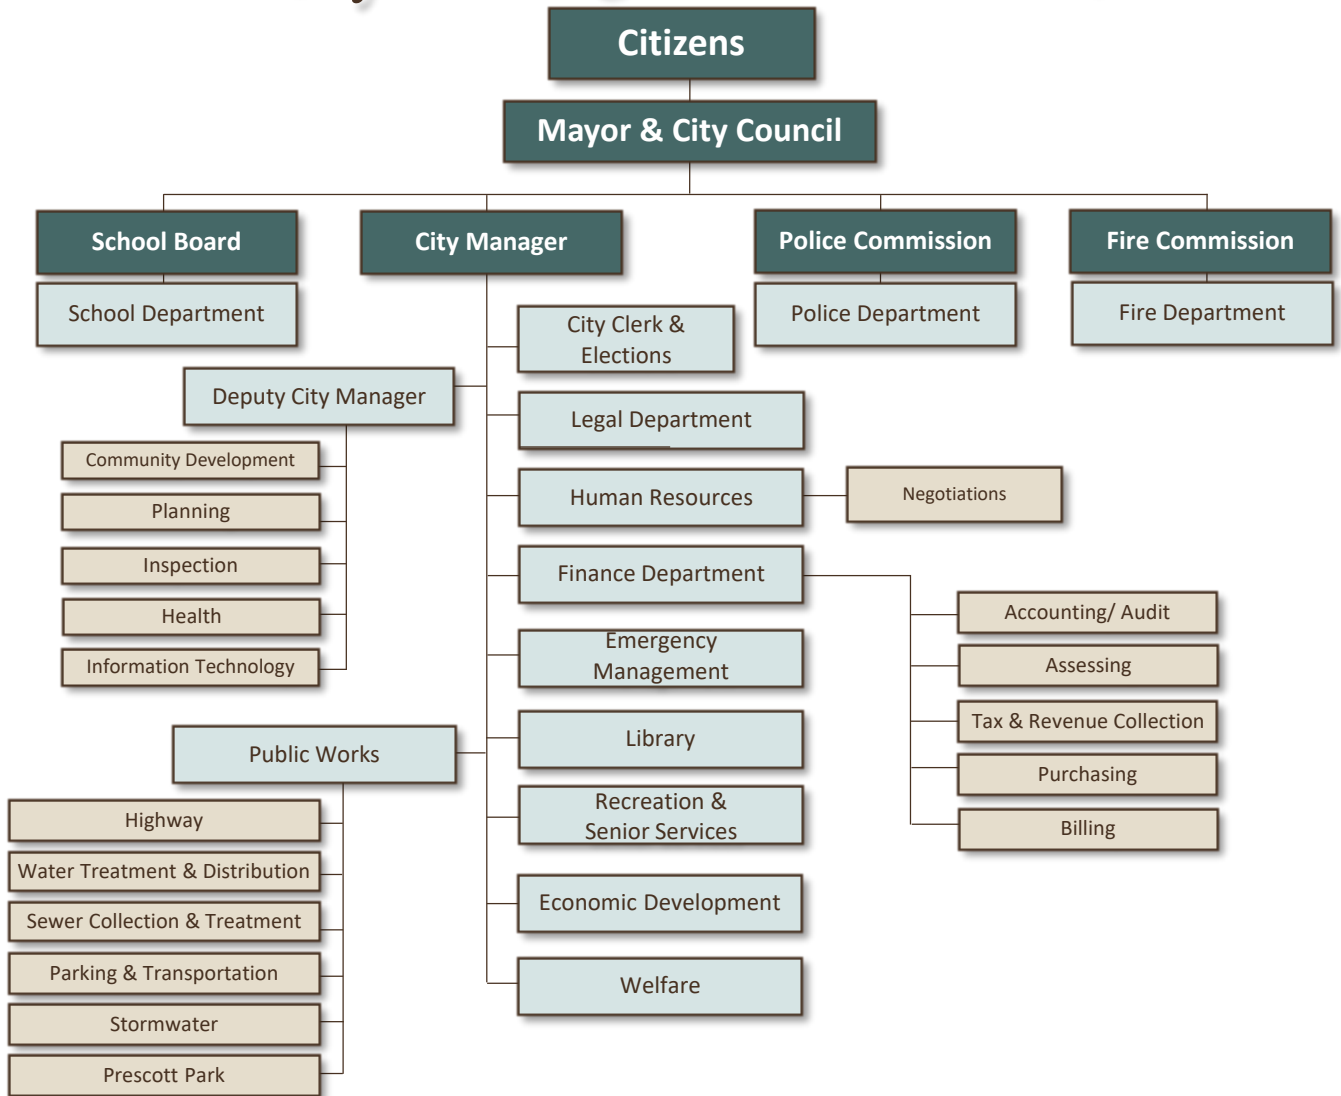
Citizens

Mayor & City Council

School Board

School Department

City Manager

Police Commission

Police Department

Fire Commission

Fire Department

City Clerk & Elections

Deputy City Manager

Community Development

Planning

Inspection

Health

Information Technology

Legal Department

Human Resources

Negotiations

Finance Department

Accounting/ Audit

Assessing

Tax & Revenue Collection

Purchasing

Billing

Emergency Management

Library

Recreation & Senior Services

Economic Development

Welfare

Public Works

Highway

Water Treatment & Distribution

Sewer Collection & Treatment

Parking & Transportation

Stormwater

Prescott Park